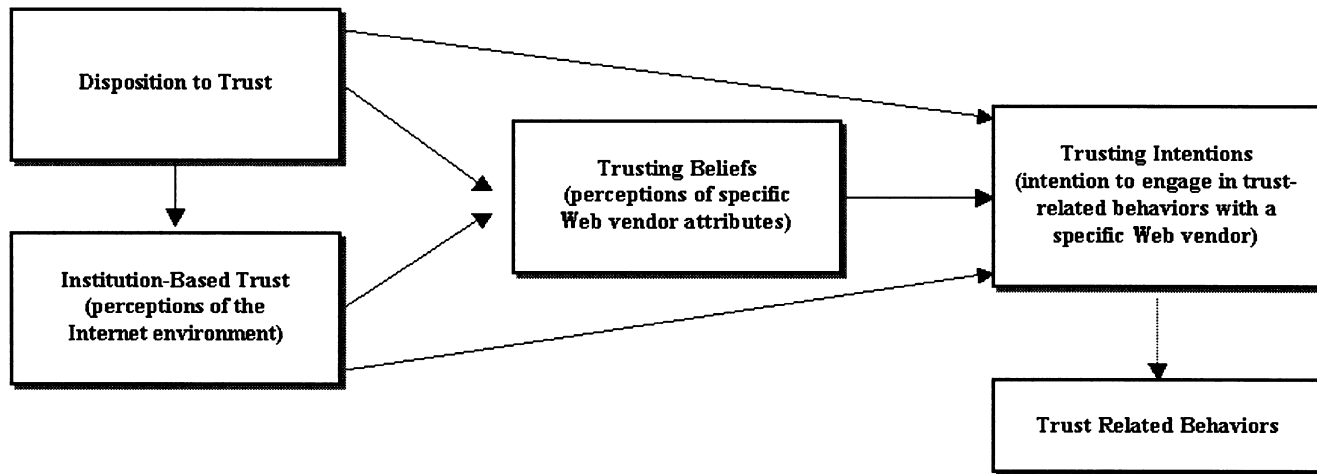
Disposition to Trust

Institution-Based Trust (perceptions of the Internet environment)

Trusting Beliefs (perceptions of specific Web vendor attributes)

Trusting Intentions (intention to engage in trust-related behaviors with a specific Web vendor)

Trust Related Behaviors